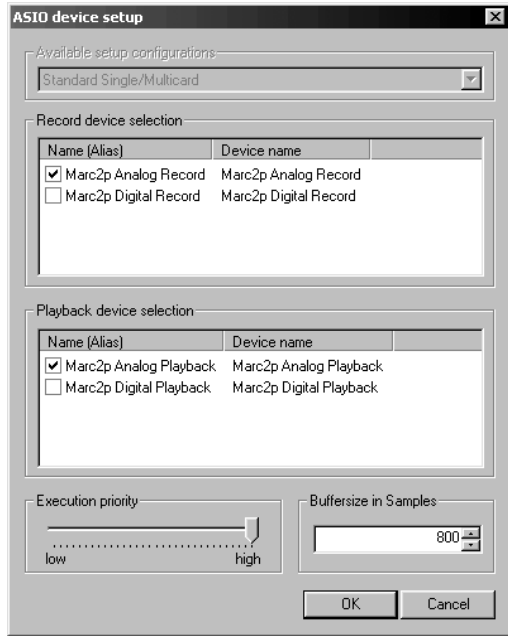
ASIO device setup

Available setup configurations
Standard Single/Multicard

Record device selection

| Name (Alias) | Device name |
|---|---|
| Marc2p Analog Record | Marc2p Analog Record |
| Marc2p Digital Record | Marc2p Digital Record |

Playback device selection

| Name (Alias) | Device name |
|---|---|
| Marc2p Analog Playback | Marc2p Analog Playback |
| Marc2p Digital Playback | Marc2p Digital Playback |

Execution priority
low high

Buffersize in Samples
800

OK Cancel